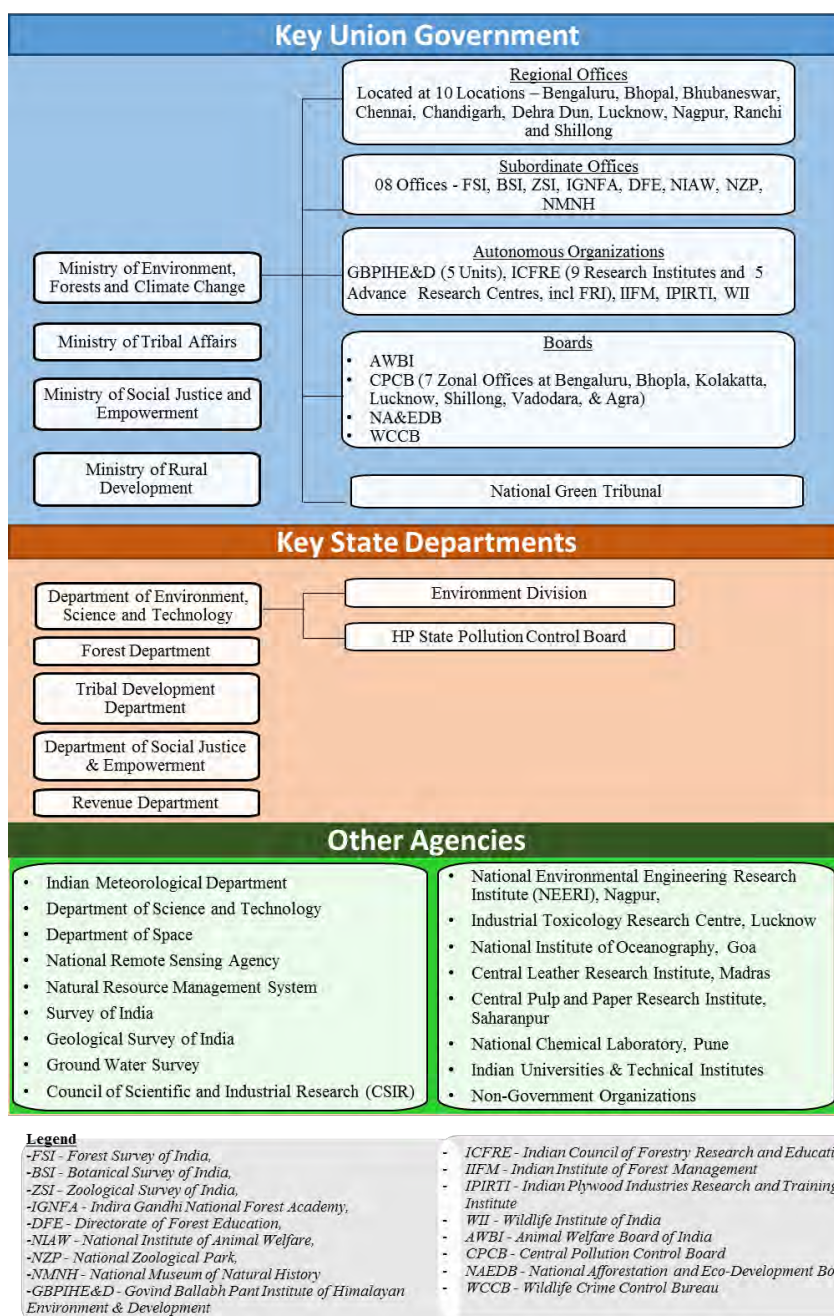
Key Union Government

Ministry of Environment, Forests and Climate Change

Ministry of Tribal Affairs

Ministry of Social Justice and Empowerment

Ministry of Rural Development

Regional Offices
Located at 10 Locations – Bengaluru, Bhopal, Bhubaneswar, Chennai, Chandigarh, Dehra Dun, Lucknow, Nagpur, Ranchi and Shillong

Subordinate Offices
08 Offices - FSI, BSI, ZSI, IGNFA, DFE, NIAW, NZP, NMNH

Autonomous Organizations
GBPIHE&D (5 Units), ICFRE (9 Research Institutes and 5 Advance Research Centres, incl FRI), IIFM, IPIRTI, WII

Boards
• AWBI
• CPCB (7 Zonal Offices at Bengaluru, Bhopla, Kolakatta, Lucknow, Shillong, Vadodara, & Agra)
• NA&EDB
• WCCB

National Green Tribunal

Key State Departments

Department of Environment, Science and Technology

Forest Department

Tribal Development Department

Department of Social Justice & Empowerment

Revenue Department

Environment Division

HP State Pollution Control Board

Other Agencies

• Indian Meteorological Department
• Department of Science and Technology
• Department of Space
• National Remote Sensing Agency
• Natural Resource Management System
• Survey of India
• Geological Survey of India
• Ground Water Survey
• Council of Scientific and Industrial Research (CSIR)

• National Environmental Engineering Research Institute (NEERI), Nagpur,
• Industrial Toxicology Research Centre, Lucknow
• National Institute of Oceanography, Goa
• Central Leather Research Institute, Madras
• Central Pulp and Paper Research Institute, Saharanpur
• National Chemical Laboratory, Pune
• Indian Universities & Technical Institutes
• Non-Government Organizations

Legend
-FSI - Forest Survey of India,
-BSI - Botanical Survey of India,
-ZSI - Zoological Survey of India,
-IGNFA - Indira Gandhi National Forest Academy,
-DFE - Directorate of Forest Education,
-NIAW - National Institute of Animal Welfare,
-NZP - National Zoological Park,
-NMNH - National Museum of Natural History
-GBPIHE&D - Govind Ballabh Pant Institute of Himalayan Environment & Development

- ICFRE - Indian Council of Forestry Research and Educati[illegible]
- IIFM - Indian Institute of Forest Management
- IPIRTI - Indian Plywood Industries Research and Training Institute
- WII - Wildlife Institute of India
- AWBI - Animal Welfare Board of India
- CPCB - Central Pollution Control Board
- NAEDB - National Afforestation and Eco-Development Bo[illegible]
- WCCB - Wildlife Crime Control Bureau